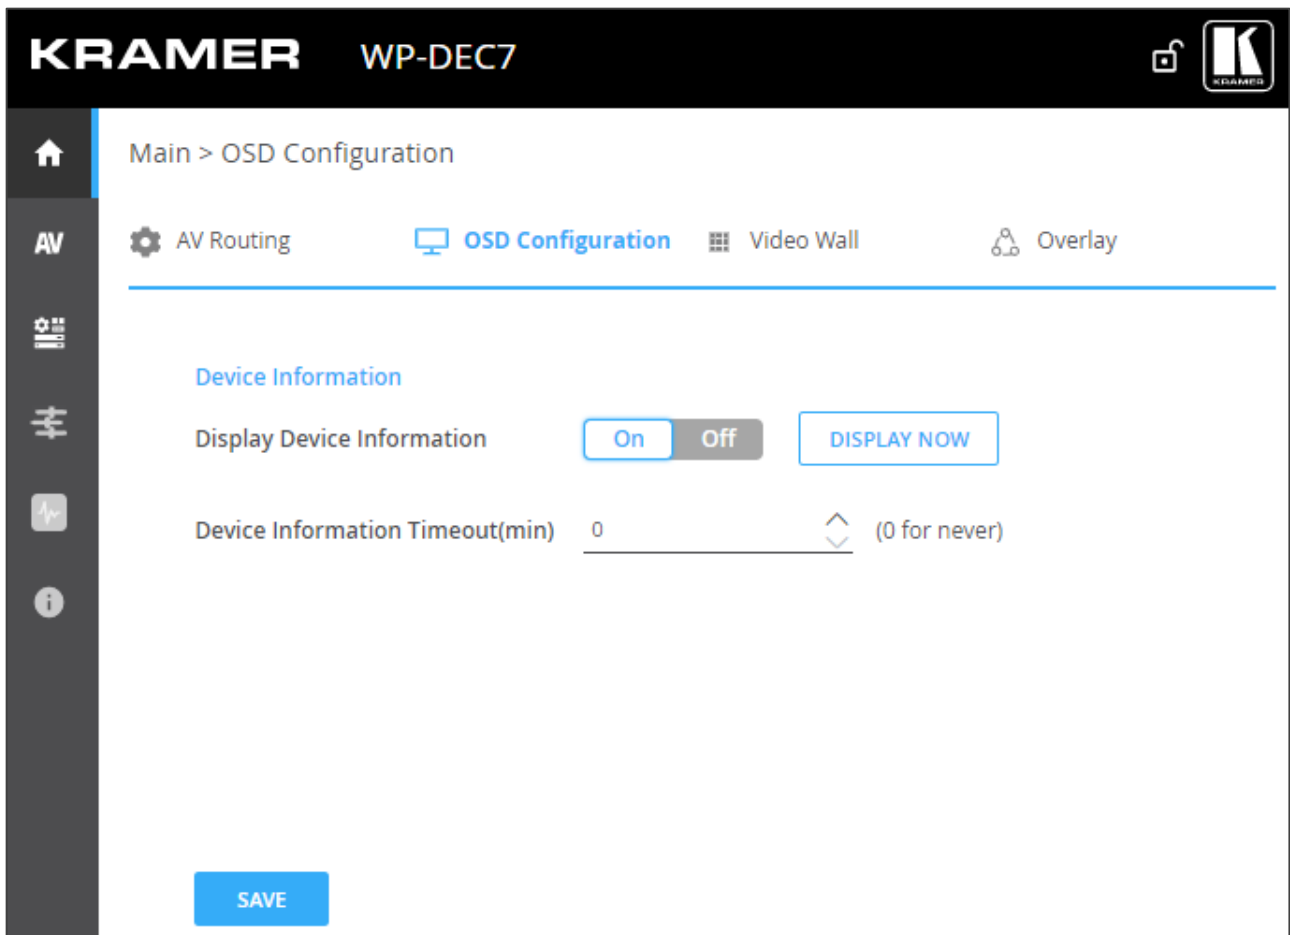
KRAMER WP-DEC7

KRAMER

AV

Main > OSD Configuration

AV Routing OSD Configuration Video Wall Overlay

Device Information

Display Device Information On Off DISPLAY NOW

Device Information Timeout(min) 0 (0 for never)

SAVE